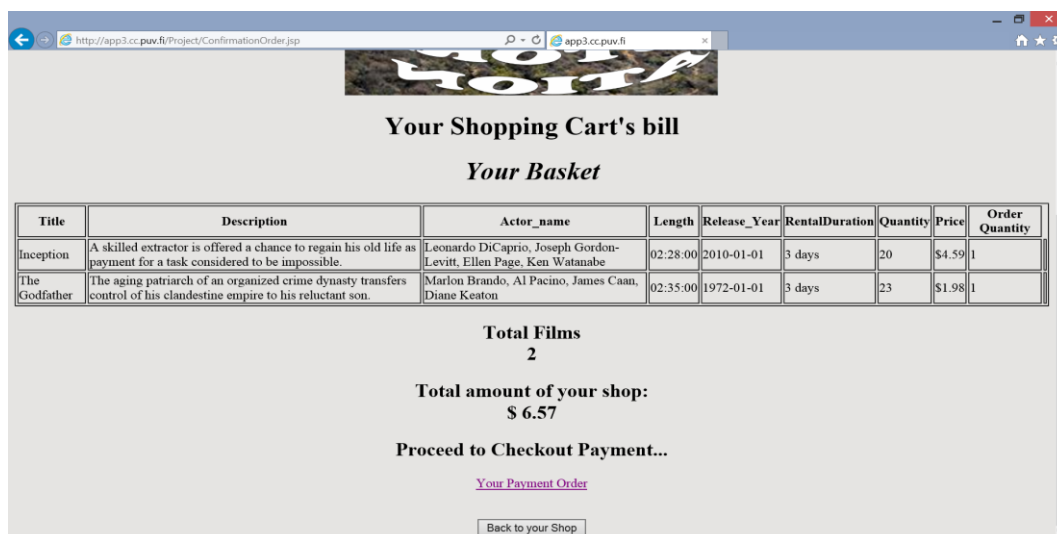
http://app3.cc.puv.fi/Project/ConfirmationOrder.jsp

app3.cc.puv.fi

Your Shopping Cart's bill

Your Basket

| Title | Description | Actor_name | Length | Release_Year | RentalDuration | Quantity | Price | Order Quantity |
|---|---|---|---|---|---|---|---|---|
| Inception | A skilled extractor is offered a chance to regain his old life as payment for a task considered to be impossible. | Leonardo DiCaprio, Joseph Gordon-Levitt, Ellen Page, Ken Watanabe | 02:28:00 | 2010-01-01 | 3 days | 20 | \$4.59 | 1 |
| The Godfather | The aging patriarch of an organized crime dynasty transfers control of his clandestine empire to his reluctant son. | Marlon Brando, Al Pacino, James Caan, Diane Keaton | 02:35:00 | 1972-01-01 | 3 days | 23 | \$1.98 | 1 |

Total Films
2

Total amount of your shop:
\$ 6.57

Proceed to Checkout Payment...

Your Payment Order

Back to your Shop